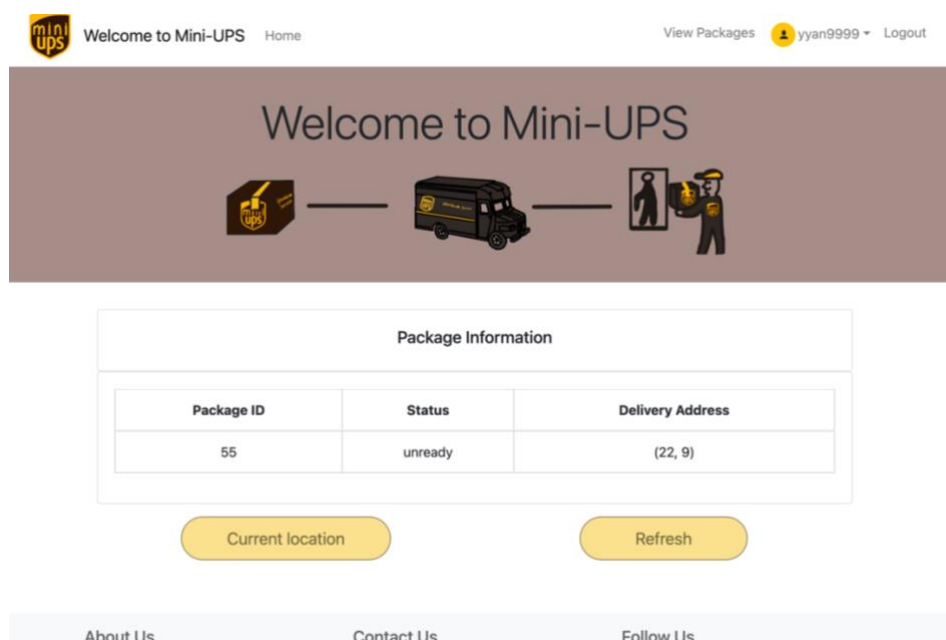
mini UPS Welcome to Mini-UPS Home

View Packages yyan9999 Logout

Welcome to Mini-UPS

Package Information

| Package ID | Status | Delivery Address |
|---|---|---|
| 55 | unready | (22, 9) |

Current location

Refresh

About Us

Contact Us

Follow Us